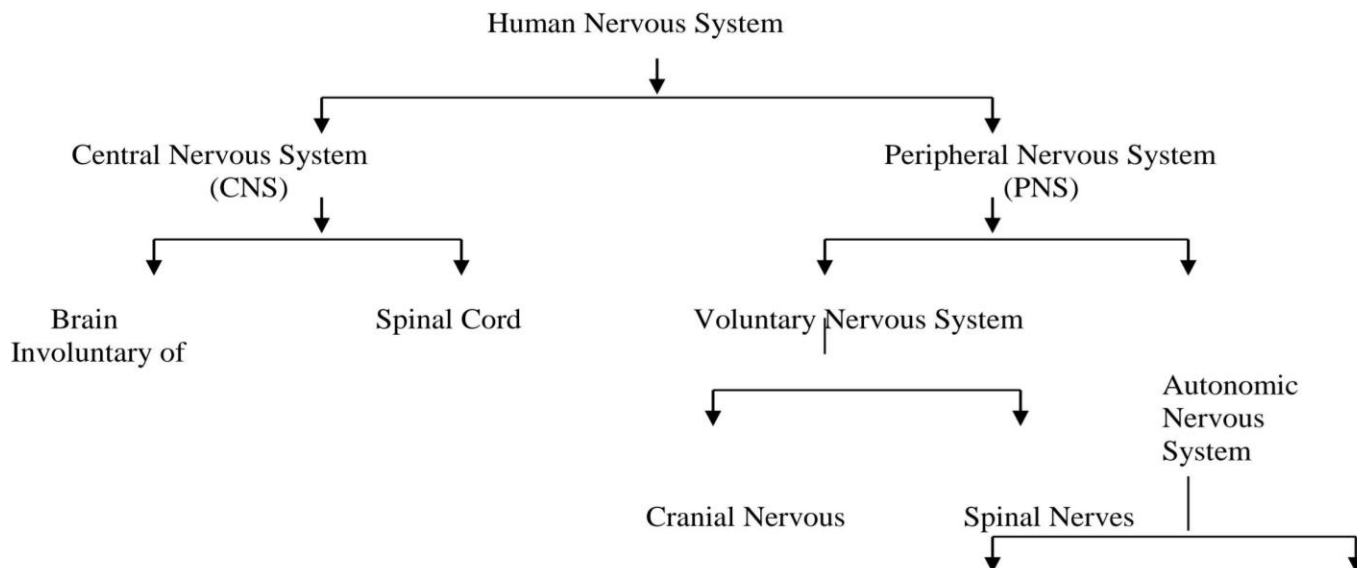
Human Nervous System

Central Nervous System (CNS)

Peripheral Nervous System (PNS)

Brain Involuntary of

Spinal Cord

Voluntary Nervous System

Autonomic Nervous System

Cranial Nervous

Spinal Nerves